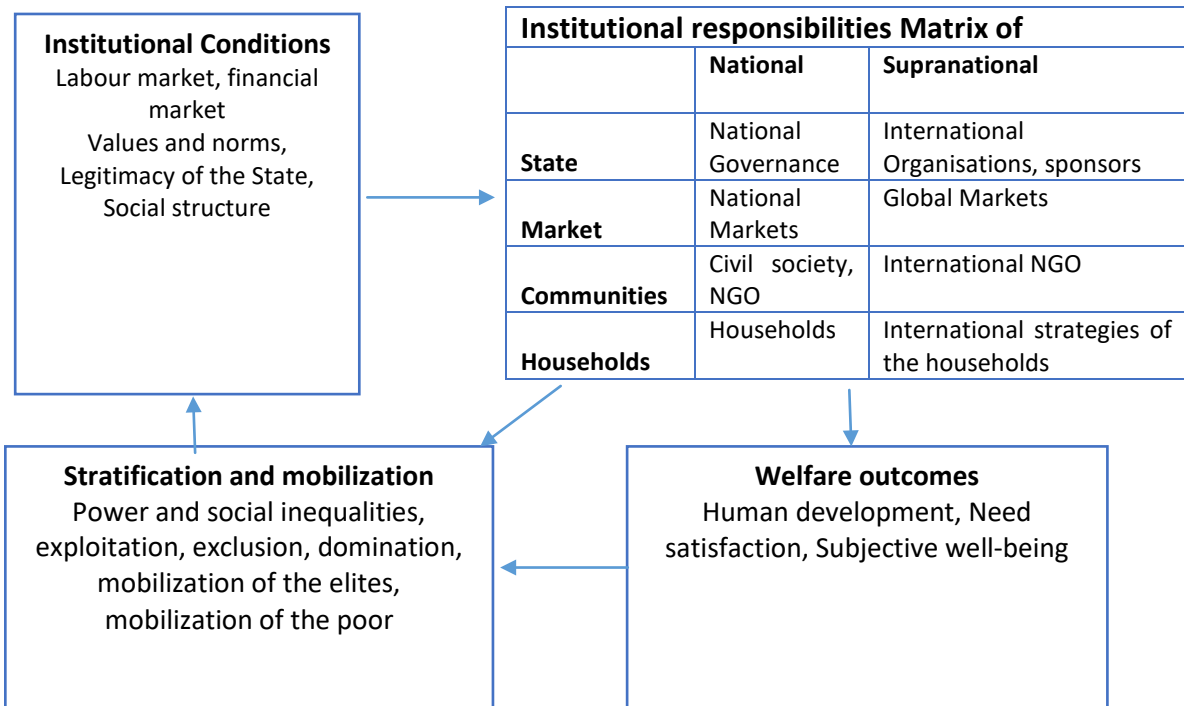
**Institutional Conditions**
Labour market, financial market
Values and norms,
Legitimacy of the State,
Social structure

**Institutional responsibilities Matrix of**

| | **National** | **Supranational** |
|---|---|---|
| **State** | National Governance | International Organisations, sponsors |
| **Market** | National Markets | Global Markets |
| **Communities** | Civil society, NGO | International NGO |
| **Households** | Households | International strategies of the households |

**Stratification and mobilization**
Power and social inequalities, exploitation, exclusion, domination, mobilization of the elites, mobilization of the poor

**Welfare outcomes**
Human development, Need satisfaction, Subjective well-being